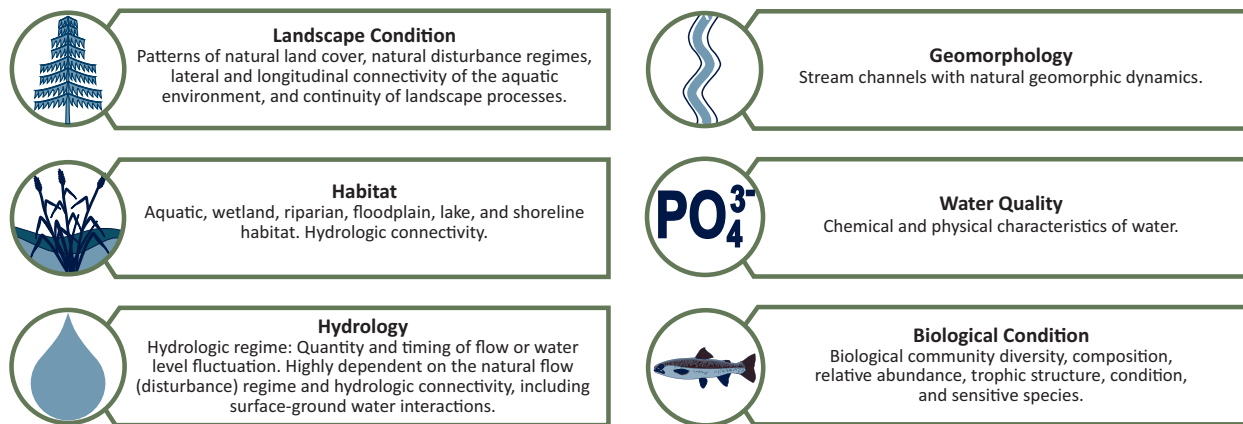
Landscape Condition
Patterns of natural land cover, natural disturbance regimes, lateral and longitudinal connectivity of the aquatic environment, and continuity of landscape processes.

Geomorphology
Stream channels with natural geomorphic dynamics.

Habitat
Aquatic, wetland, riparian, floodplain, lake, and shoreline habitat. Hydrologic connectivity.

$PO_4^{3-}$

Water Quality
Chemical and physical characteristics of water.

Hydrology
Hydrologic regime: Quantity and timing of flow or water level fluctuation. Highly dependent on the natural flow (disturbance) regime and hydrologic connectivity, including surface-ground water interactions.

Biological Condition
Biological community diversity, composition, relative abundance, trophic structure, condition, and sensitive species.